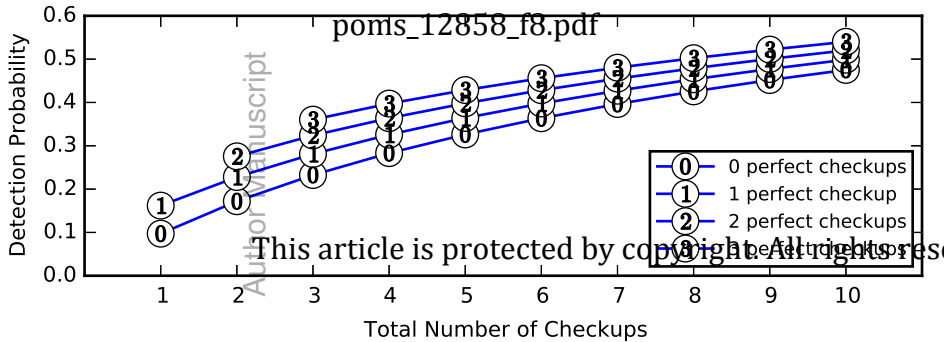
poms_12858_f8.pdf

Author Manuscript

Detection Probability

0.6
0.5
0.4
0.3
0.2
0.1
0.0

1 2 3 4 5 6 7 8 9 10

Total Number of Checkups

0 perfect checkups
1 perfect checkup
2 perfect checkups
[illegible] perfect checkups

0 1 2 3

This article is protected by copyright. All rights rese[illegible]